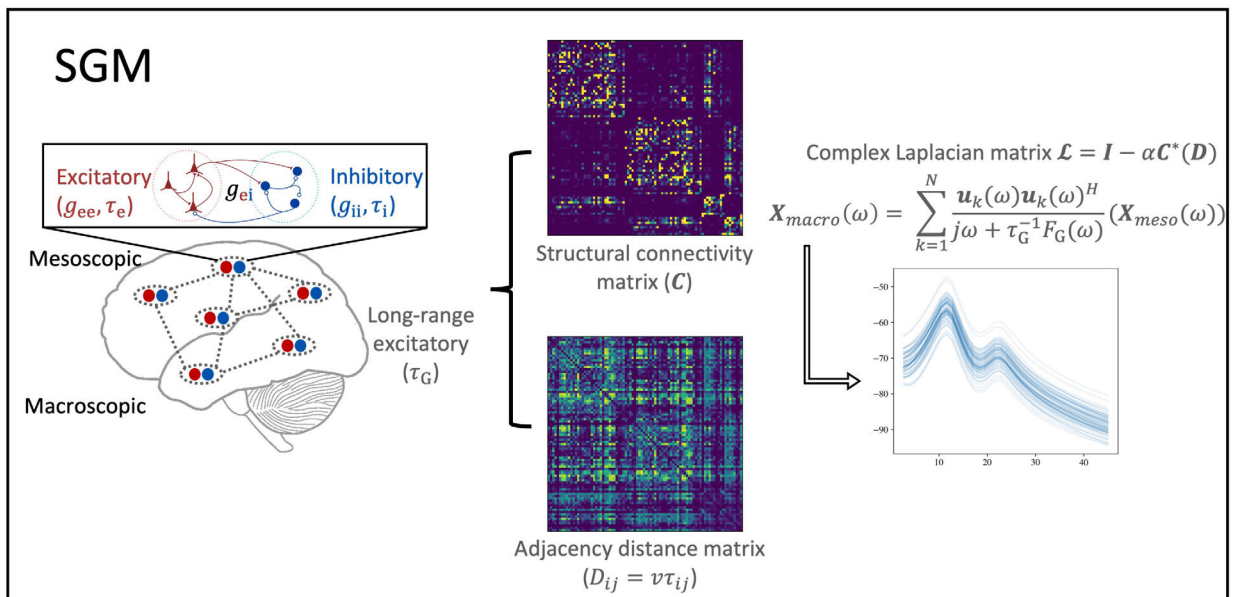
SGM

Excitatory $(g_{\mathrm{ee}}, \tau_{\mathrm{e}})$

$g_{\mathrm{ei}}$

Inhibitory $(g_{\mathrm{ii}}, \tau_{\mathrm{i}})$

Mesoscopic

Macroscopic

Long-range excitatory $(\tau_{\mathrm{G}})$

Structural connectivity matrix $(\boldsymbol{C})$

Adjacency distance matrix $(D_{ij} = v\tau_{ij})$

Complex Laplacian matrix $\boldsymbol{\mathcal{L}} = \boldsymbol{I} - \alpha\boldsymbol{C}^*(\boldsymbol{D})$

$\boldsymbol{X}_{macro}(\omega) = \sum_{k=1}^{N} \frac{\boldsymbol{u}_k(\omega)\boldsymbol{u}_k(\omega)^H}{j\omega + \tau_{\mathrm{G}}^{-1}F_{\mathrm{G}}(\omega)}(\boldsymbol{X}_{meso}(\omega))$

−50
−60
−70
−80
−90
10
20
30
40